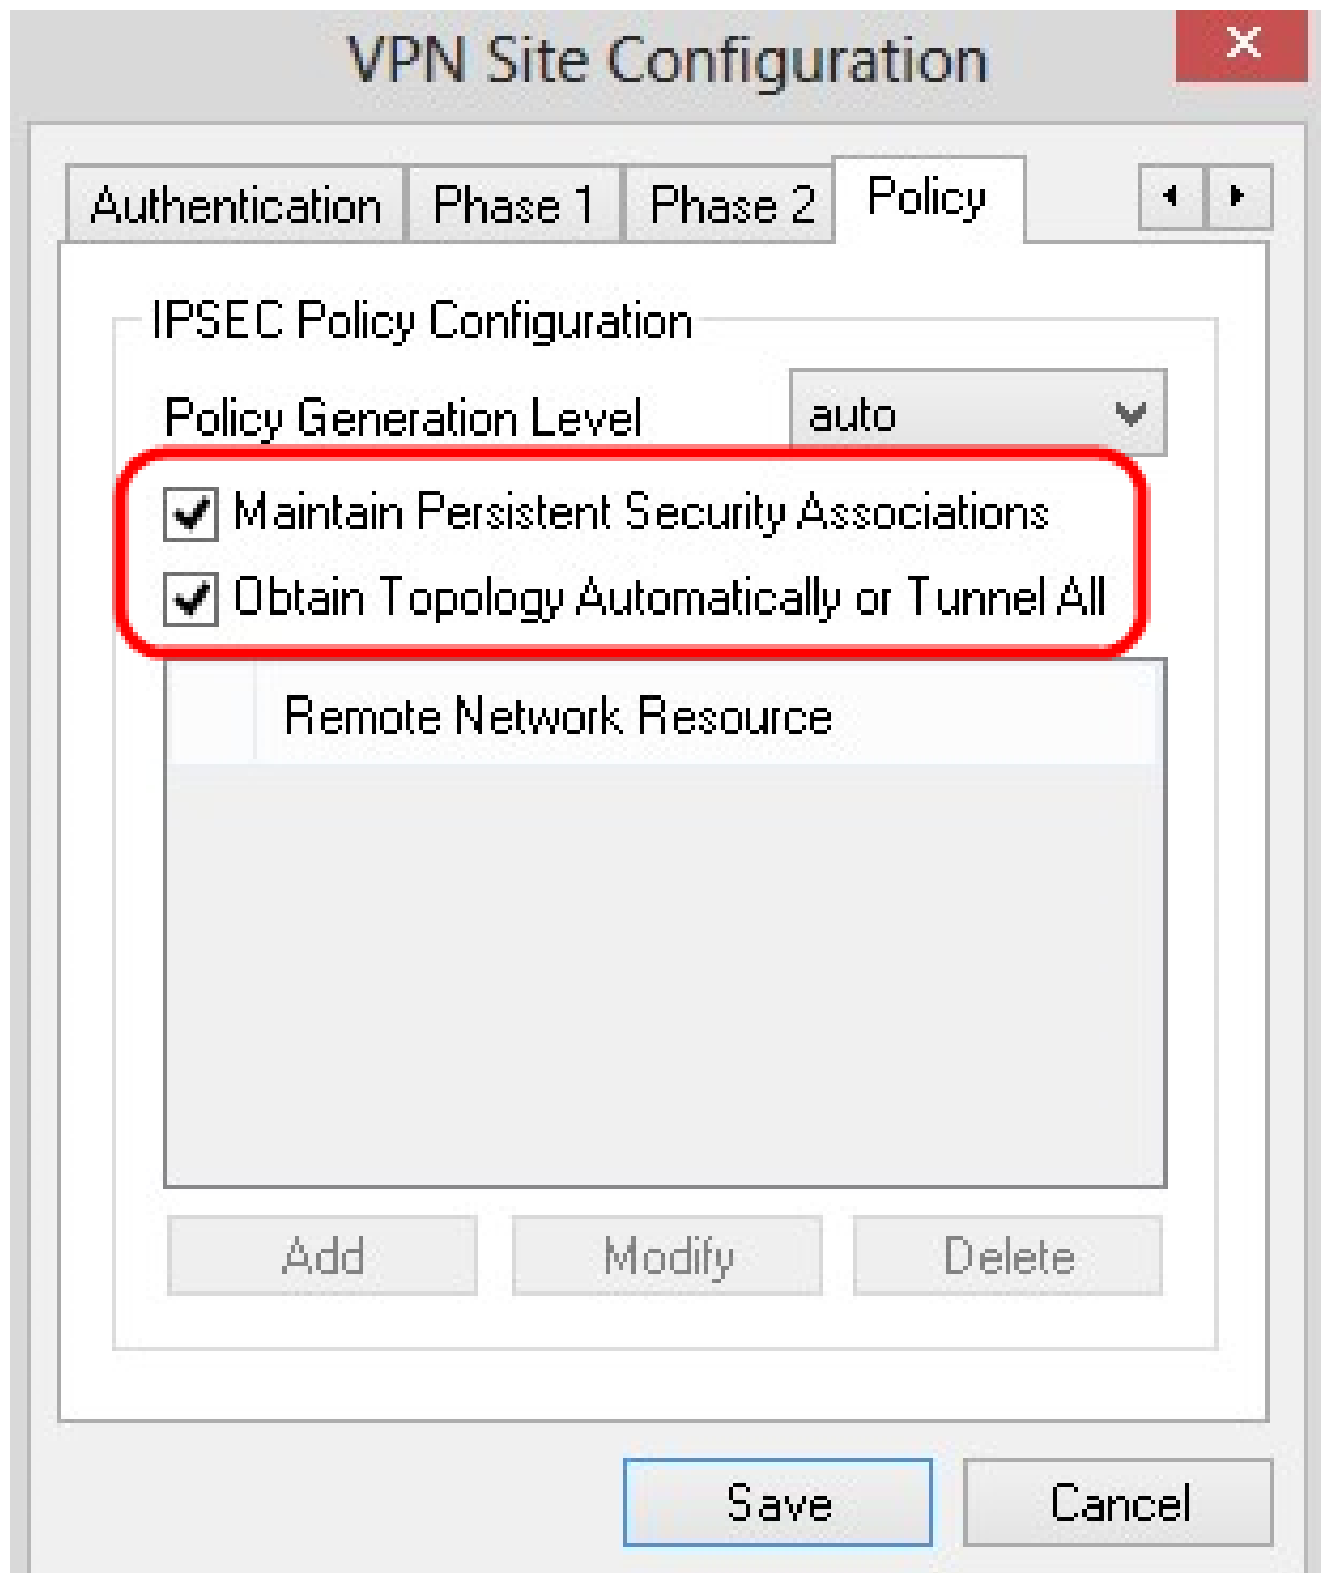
VPN Site Configuration

Authentication Phase 1 Phase 2 Policy

IPSEC Policy Configuration

Policy Generation Level auto

Maintain Persistent Security Associations

Obtain Topology Automatically or Tunnel All

Remote Network Resource

Add Modify Delete

Save Cancel